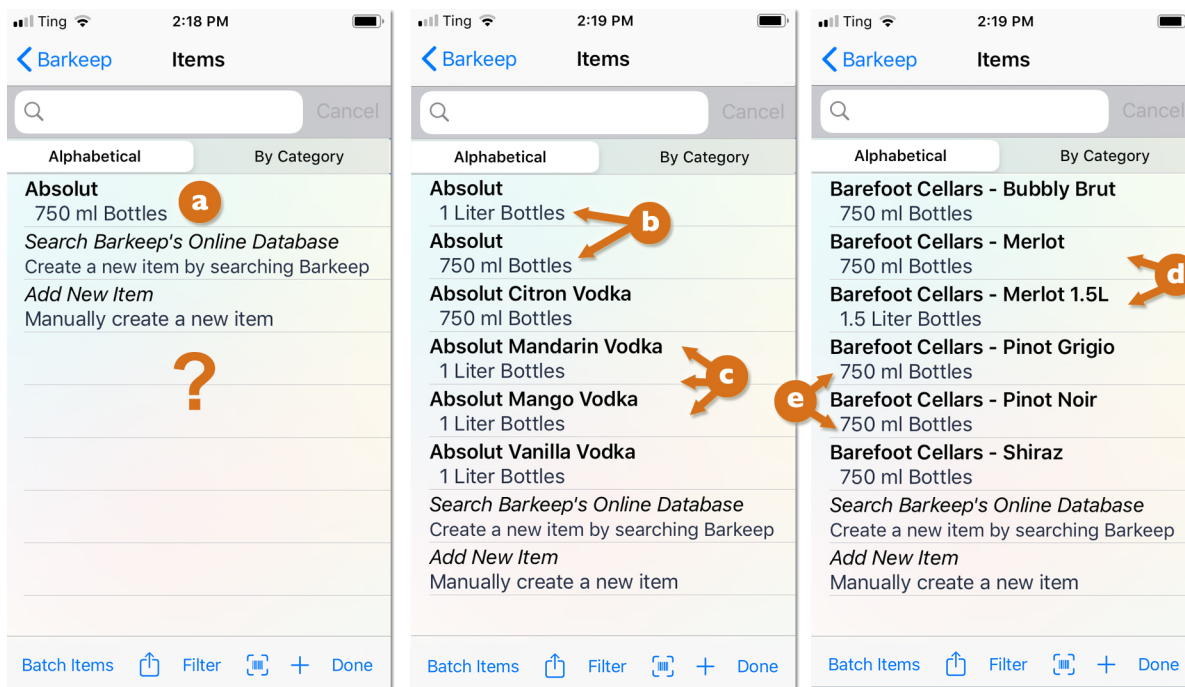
Ting 2:18 PM

Barkeep Items

Cancel

Alphabetical | By Category

Absolut
750 ml Bottles
a

Search Barkeep's Online Database
Create a new item by searching Barkeep

Add New Item
Manually create a new item

?

Batch Items Filter Done

Ting 2:19 PM

Barkeep Items

Cancel

Alphabetical | By Category

Absolut
1 Liter Bottles
b

Absolut
750 ml Bottles

Absolut Citron Vodka
750 ml Bottles

Absolut Mandarin Vodka
1 Liter Bottles
c

Absolut Mango Vodka
1 Liter Bottles

Absolut Vanilla Vodka
1 Liter Bottles

Search Barkeep's Online Database
Create a new item by searching Barkeep

Add New Item
Manually create a new item

Batch Items Filter Done

Ting 2:19 PM

Barkeep Items

Cancel

Alphabetical | By Category

Barefoot Cellars - Bubbly Brut
750 ml Bottles

Barefoot Cellars - Merlot
750 ml Bottles
d

Barefoot Cellars - Merlot 1.5L
1.5 Liter Bottles

Barefoot Cellars - Pinot Grigio
750 ml Bottles
e

Barefoot Cellars - Pinot Noir
750 ml Bottles

Barefoot Cellars - Shiraz
750 ml Bottles

Search Barkeep's Online Database
Create a new item by searching Barkeep

Add New Item
Manually create a new item

Batch Items Filter Done